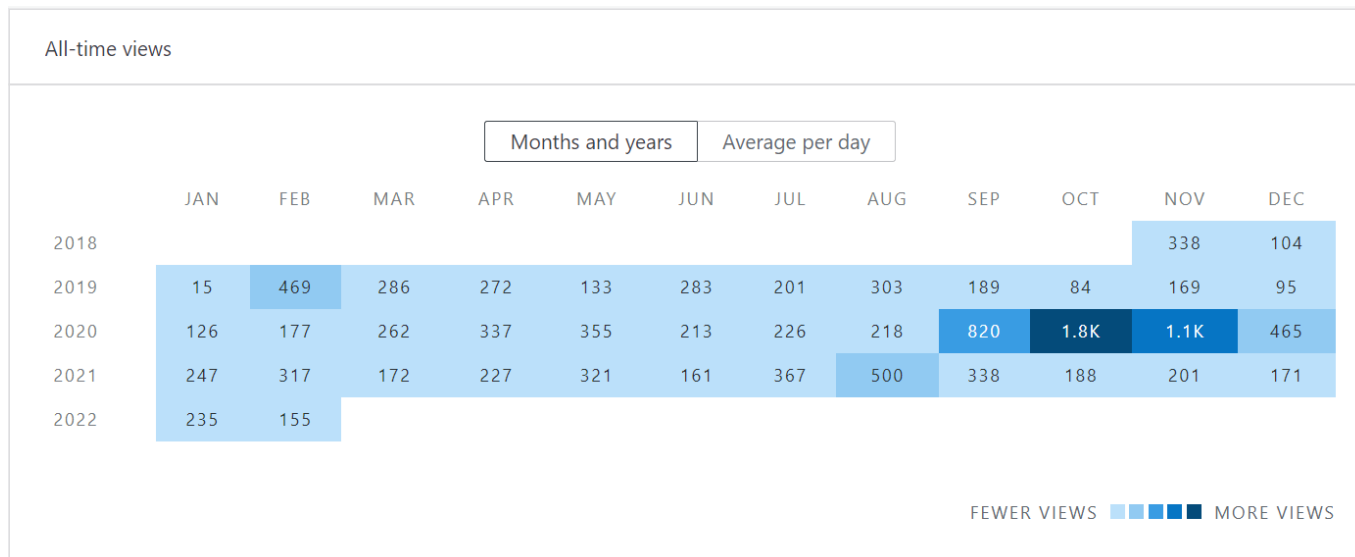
All-time views

Months and years | Average per day

|  | JAN | FEB | MAR | APR | MAY | JUN | JUL | AUG | SEP | OCT | NOV | DEC |
|---|---|---|---|---|---|---|---|---|---|---|---|---|
| 2018 |  |  |  |  |  |  |  |  |  |  | 338 | 104 |
| 2019 | 15 | 469 | 286 | 272 | 133 | 283 | 201 | 303 | 189 | 84 | 169 | 95 |
| 2020 | 126 | 177 | 262 | 337 | 355 | 213 | 226 | 218 | 820 | 1.8K | 1.1K | 465 |
| 2021 | 247 | 317 | 172 | 227 | 321 | 161 | 367 | 500 | 338 | 188 | 201 | 171 |
| 2022 | 235 | 155 |  |  |  |  |  |  |  |  |  |  |

FEWER VIEWS MORE VIEWS